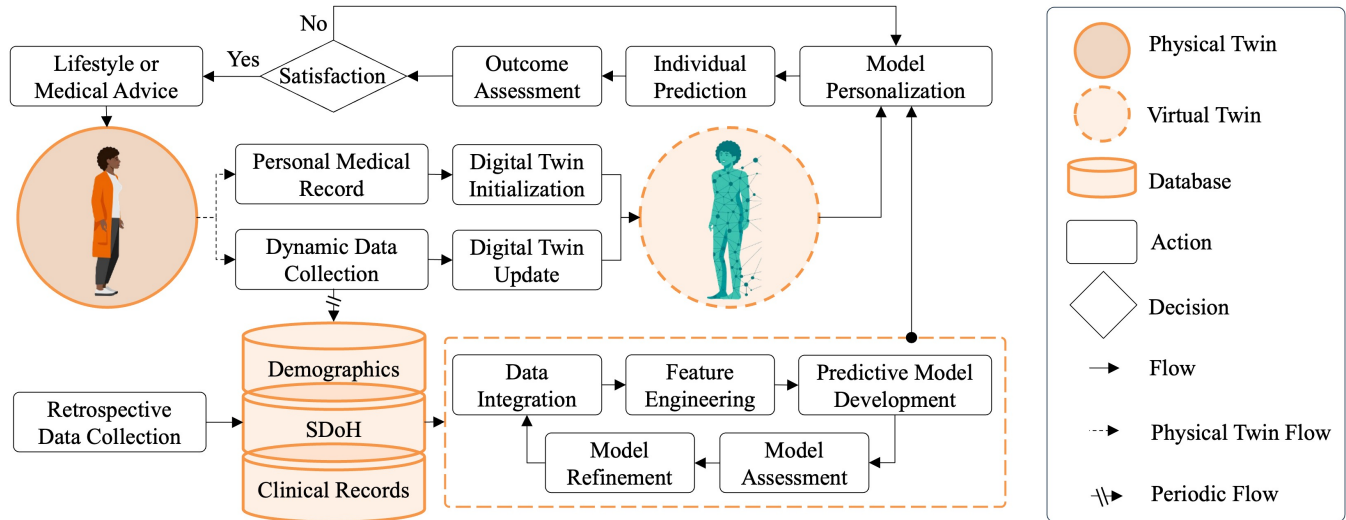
No

Lifestyle or Medical Advice

Yes

Satisfaction

Outcome Assessment

Individual Prediction

Model Personalization

Personal Medical Record

Digital Twin Initialization

Dynamic Data Collection

Digital Twin Update

Demographics

SDoH

Clinical Records

Retrospective Data Collection

Data Integration

Feature Engineering

Predictive Model Development

Model Refinement

Model Assessment

Physical Twin

Virtual Twin

Database

Action

Decision

Flow

Physical Twin Flow

Periodic Flow